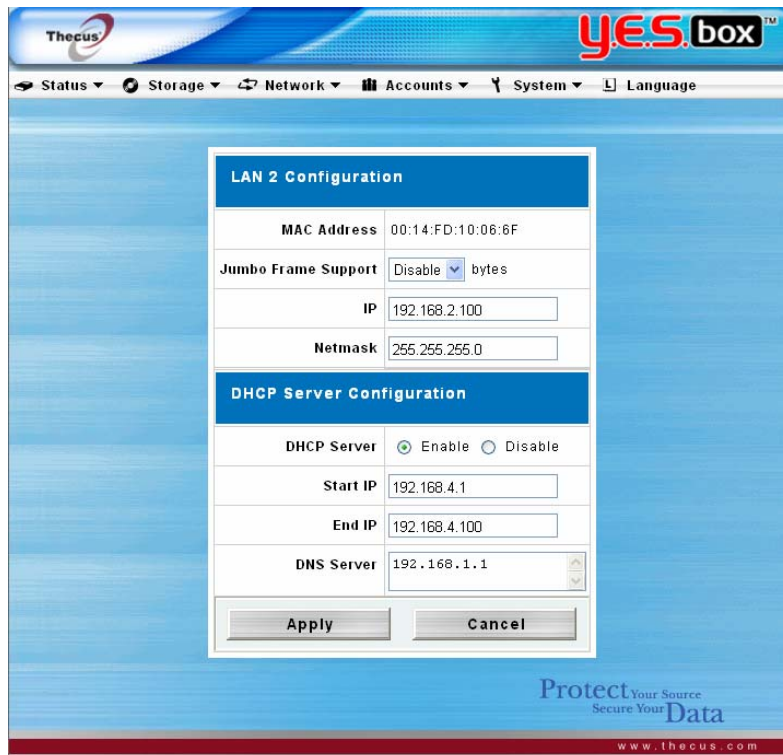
Thecus

Y.E.S. box™

Status ▾ Storage ▾ Network ▾ Accounts ▾ System ▾ Language

LAN 2 Configuration

| | |
|---|---|
| MAC Address | 00:14:FD:10:06:6F |
| Jumbo Frame Support | Disable bytes |
| IP | 192.168.2.100 |
| Netmask | 255.255.255.0 |

DHCP Server Configuration

| | |
|---|---|
| DHCP Server | Enable Disable |
| Start IP | 192.168.4.1 |
| End IP | 192.168.4.100 |
| DNS Server | 192.168.1.1 |

Apply Cancel

Protect Your Source Secure Your Data

www.thecus.com